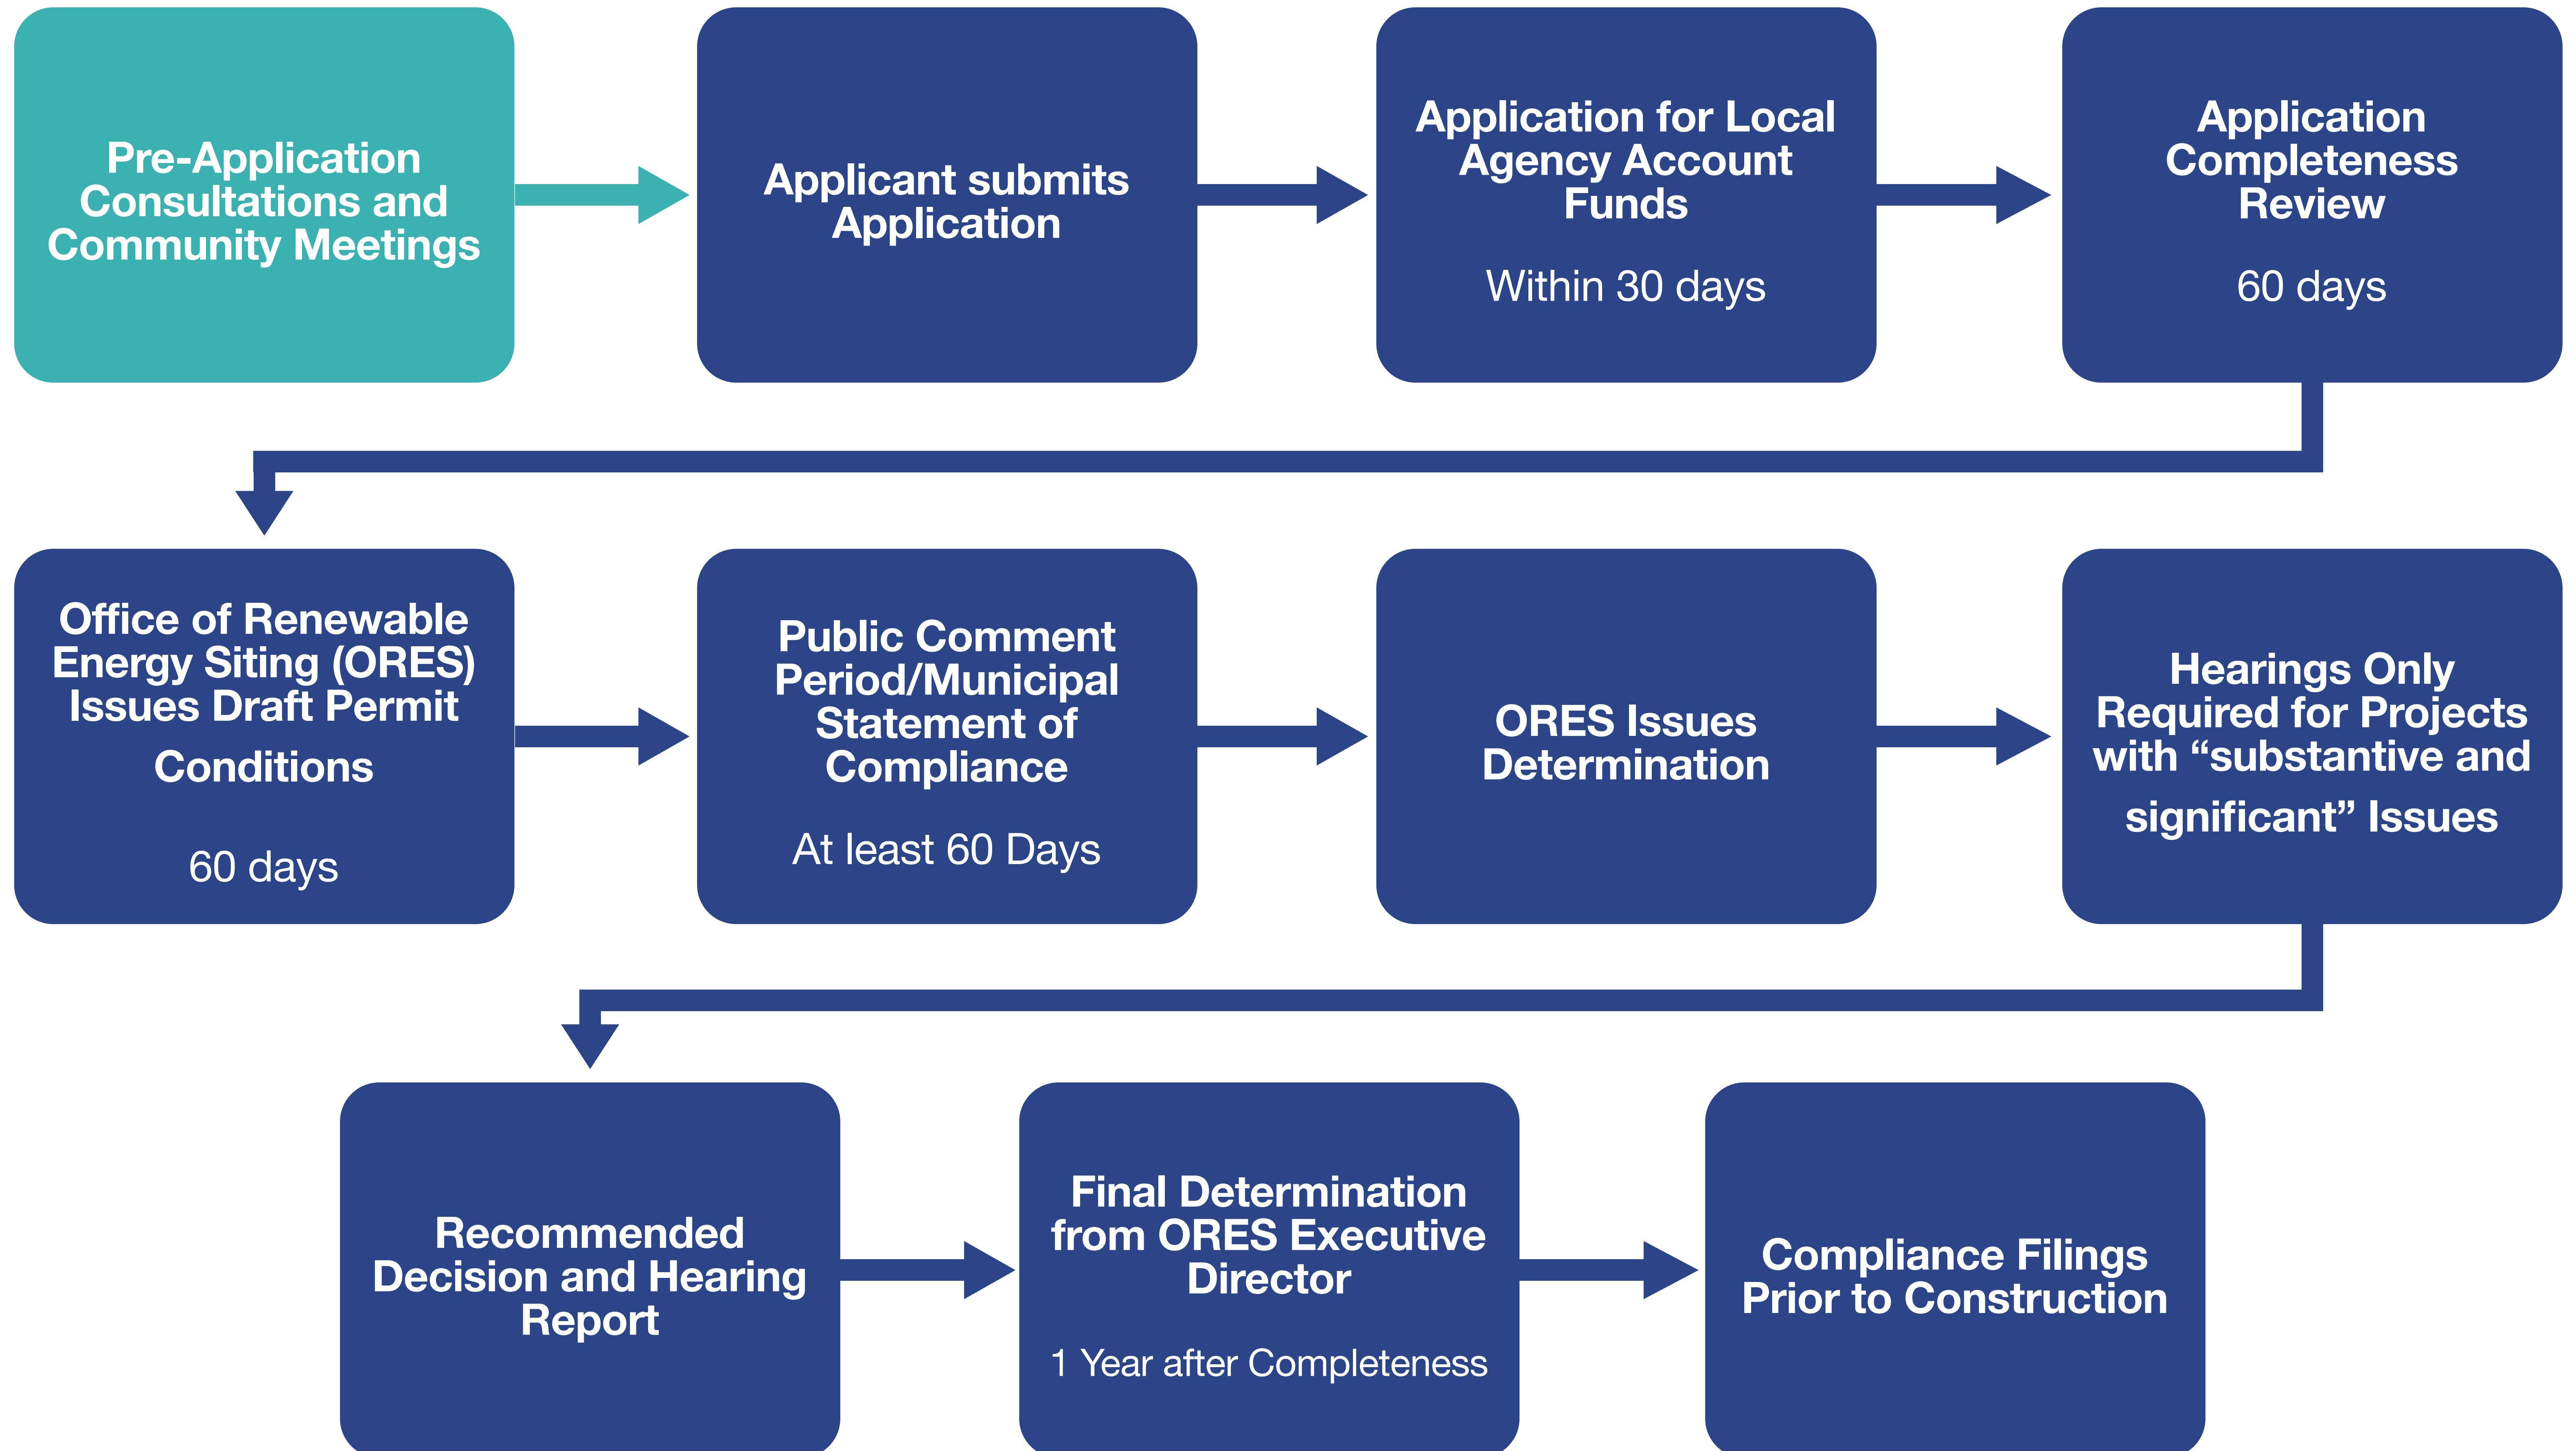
Pre-Application Consultations and Community Meetings

Applicant submits Application

Application for Local Agency Account Funds

Within 30 days

Application Completeness Review

60 days

Office of Renewable Energy Siting (ORES) Issues Draft Permit Conditions

60 days

Public Comment Period/Municipal Statement of Compliance

At least 60 Days

ORES Issues Determination

Hearings Only Required for Projects with “substantive and significant” Issues

Recommended Decision and Hearing Report

Final Determination from ORES Executive Director

1 Year after Completeness

Compliance Filings Prior to Construction